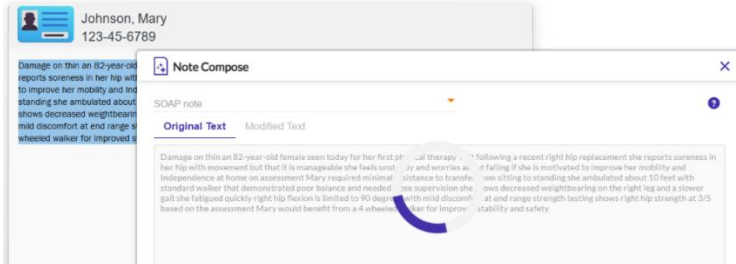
Johnson, Mary
123-45-6789

Damage on thin an 82-year-old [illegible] reports soreness in her hip with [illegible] to improve her mobility and Ind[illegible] standing she ambulated about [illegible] shows decreased weightbearin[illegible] mild discomfort at end range st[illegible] wheeled walker for improved s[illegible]

Note Compose

SOAP note

Original Text Modified Text

Damage on thin an 82-year-old female seen today for her first ph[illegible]al therapy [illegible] following a recent right hip replacement she reports soreness in her hip with movement but that it is manageable she feels unst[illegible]y and worries a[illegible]t falling if she is motivated to improve her mobility and Independence at home on assessment Mary required minimal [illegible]sistance to transfe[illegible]om sitting to standing she ambulated about 10 feet with standard walker that demonstrated poor balance and needed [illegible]ose supervision she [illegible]ows decreased weightbearing on the right leg and a slower gait she fatigued quickly right hip flexion is limited to 90 degr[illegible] with mild discomf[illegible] at end range strength testing shows right hip strength at 3/5 based on the assessment Mary would benefit from a 4 wheele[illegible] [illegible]ker for improv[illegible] stability and safety